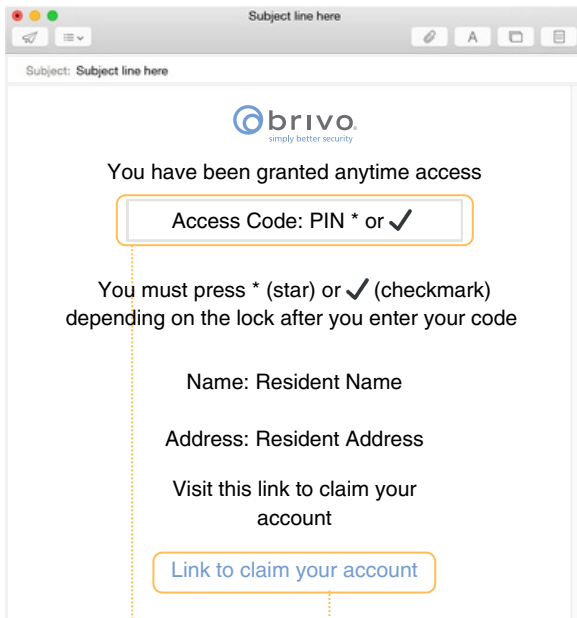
Subject line here

A

Subject: Subject line here

brivo
simply better security

You have been granted anytime access

Access Code: PIN * or ✓

You must press * (star) or ✓ (checkmark) depending on the lock after you enter your code

Name: Resident Name

Address: Resident Address

Visit this link to claim your account

Link to claim your account